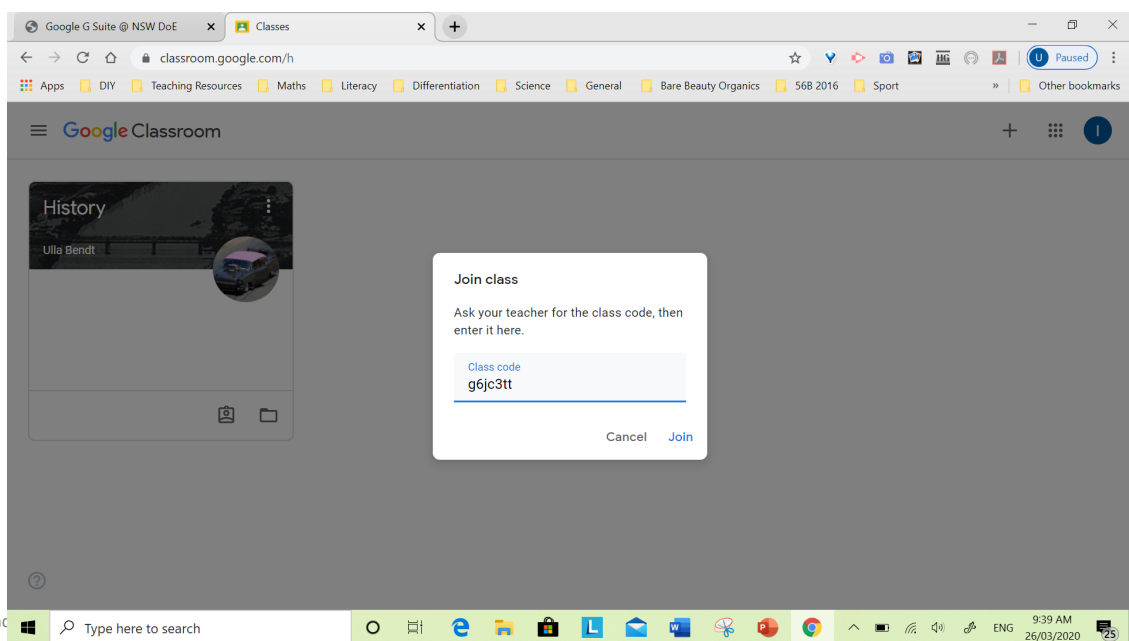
Google G Suite @ NSW DoE
Classes
classroom.google.com/h
U Paused
Apps DIY Teaching Resources Maths Literacy Differentiation Science General Bare Beauty Organics 56B 2016 Sport » Other bookmarks

Google Classroom

History
Ulla Bendt

Join class

Ask your teacher for the class code, then enter it here.

Class code
g6jc3tt

Cancel Join

?

Type here to search
ENG 9:39 AM 26/03/2020
25